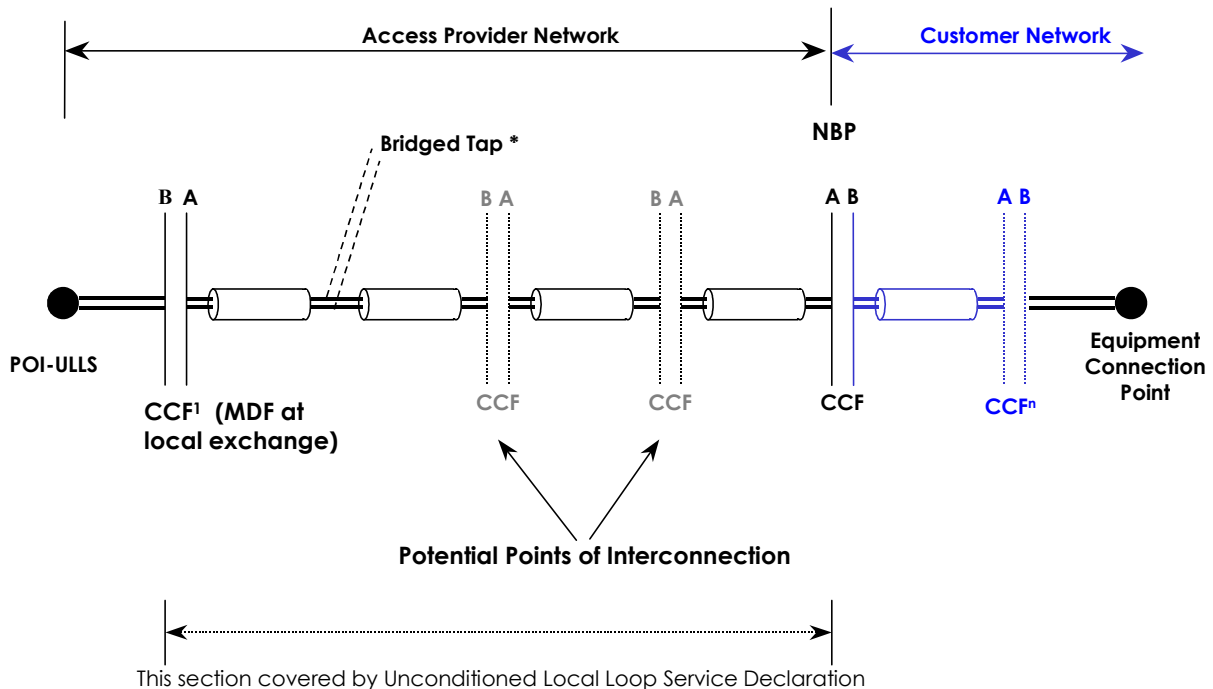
Access Provider Network

Customer Network

NBP

Bridged Tap *

B A

B A

B A

A B

A B

POI-ULLS

CCF$^1$ (MDF at local exchange)

CCF

CCF

CCF

CCF$^n$

Equipment Connection Point

Potential Points of Interconnection

This section covered by Unconditioned Local Loop Service Declaration